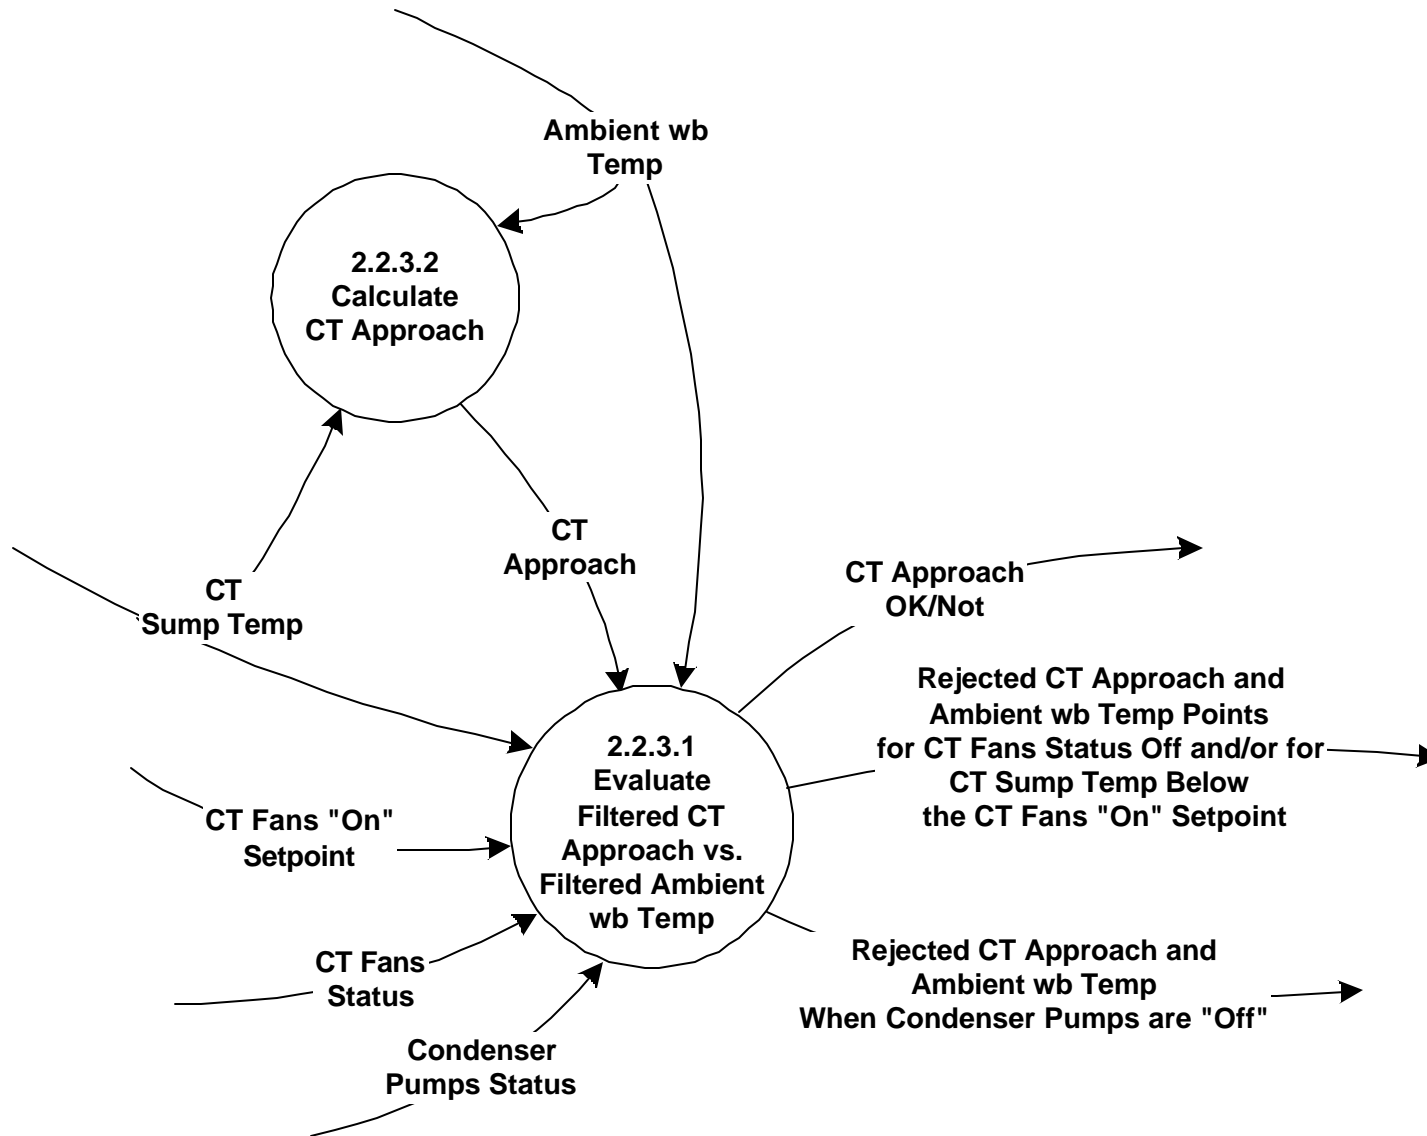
Ambient wb Temp

2.2.3.2 Calculate CT Approach

CT Approach

CT Sump Temp

CT Approach OK/Not

Rejected CT Approach and Ambient wb Temp Points for CT Fans Status Off and/or for CT Sump Temp Below the CT Fans "On" Setpoint

2.2.3.1 Evaluate Filtered CT Approach vs. Filtered Ambient wb Temp

CT Fans "On" Setpoint

CT Fans Status

Condenser Pumps Status

Rejected CT Approach and Ambient wb Temp When Condenser Pumps are "Off"